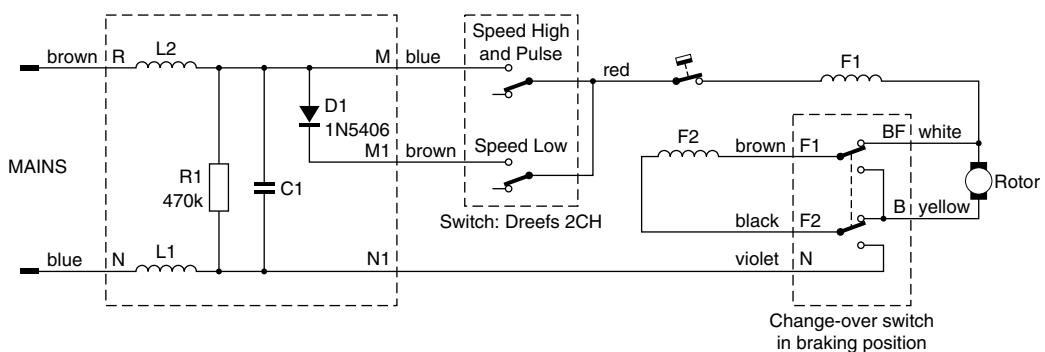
brown R L2 M blue

Speed High and Pulse

red F1

D1 1N5406

M1 brown Speed Low

F2 brown F1 BF white

MAINS

R1 470k

C1

Rotor

Switch: Dreefs 2CH

black F2 B yellow

blue N L1 N1 violet N

Change-over switch in braking position